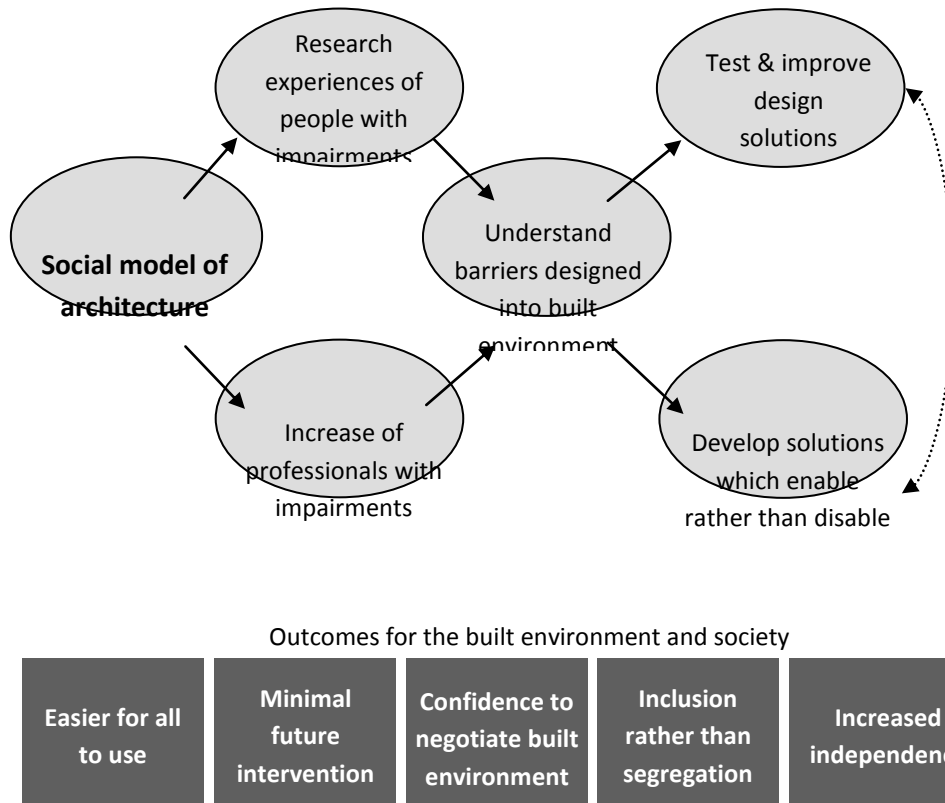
Research experiences of people with impairments

Test & improve design solutions

Social model of architecture

Understand barriers designed into built environment

Increase of professionals with impairments

Develop solutions which enable rather than disable

Outcomes for the built environment and society

| Easier for all to use | Minimal future intervention | Confidence to negotiate built environment | Inclusion rather than segregation | Increased independence |
|---|---|---|---|---|